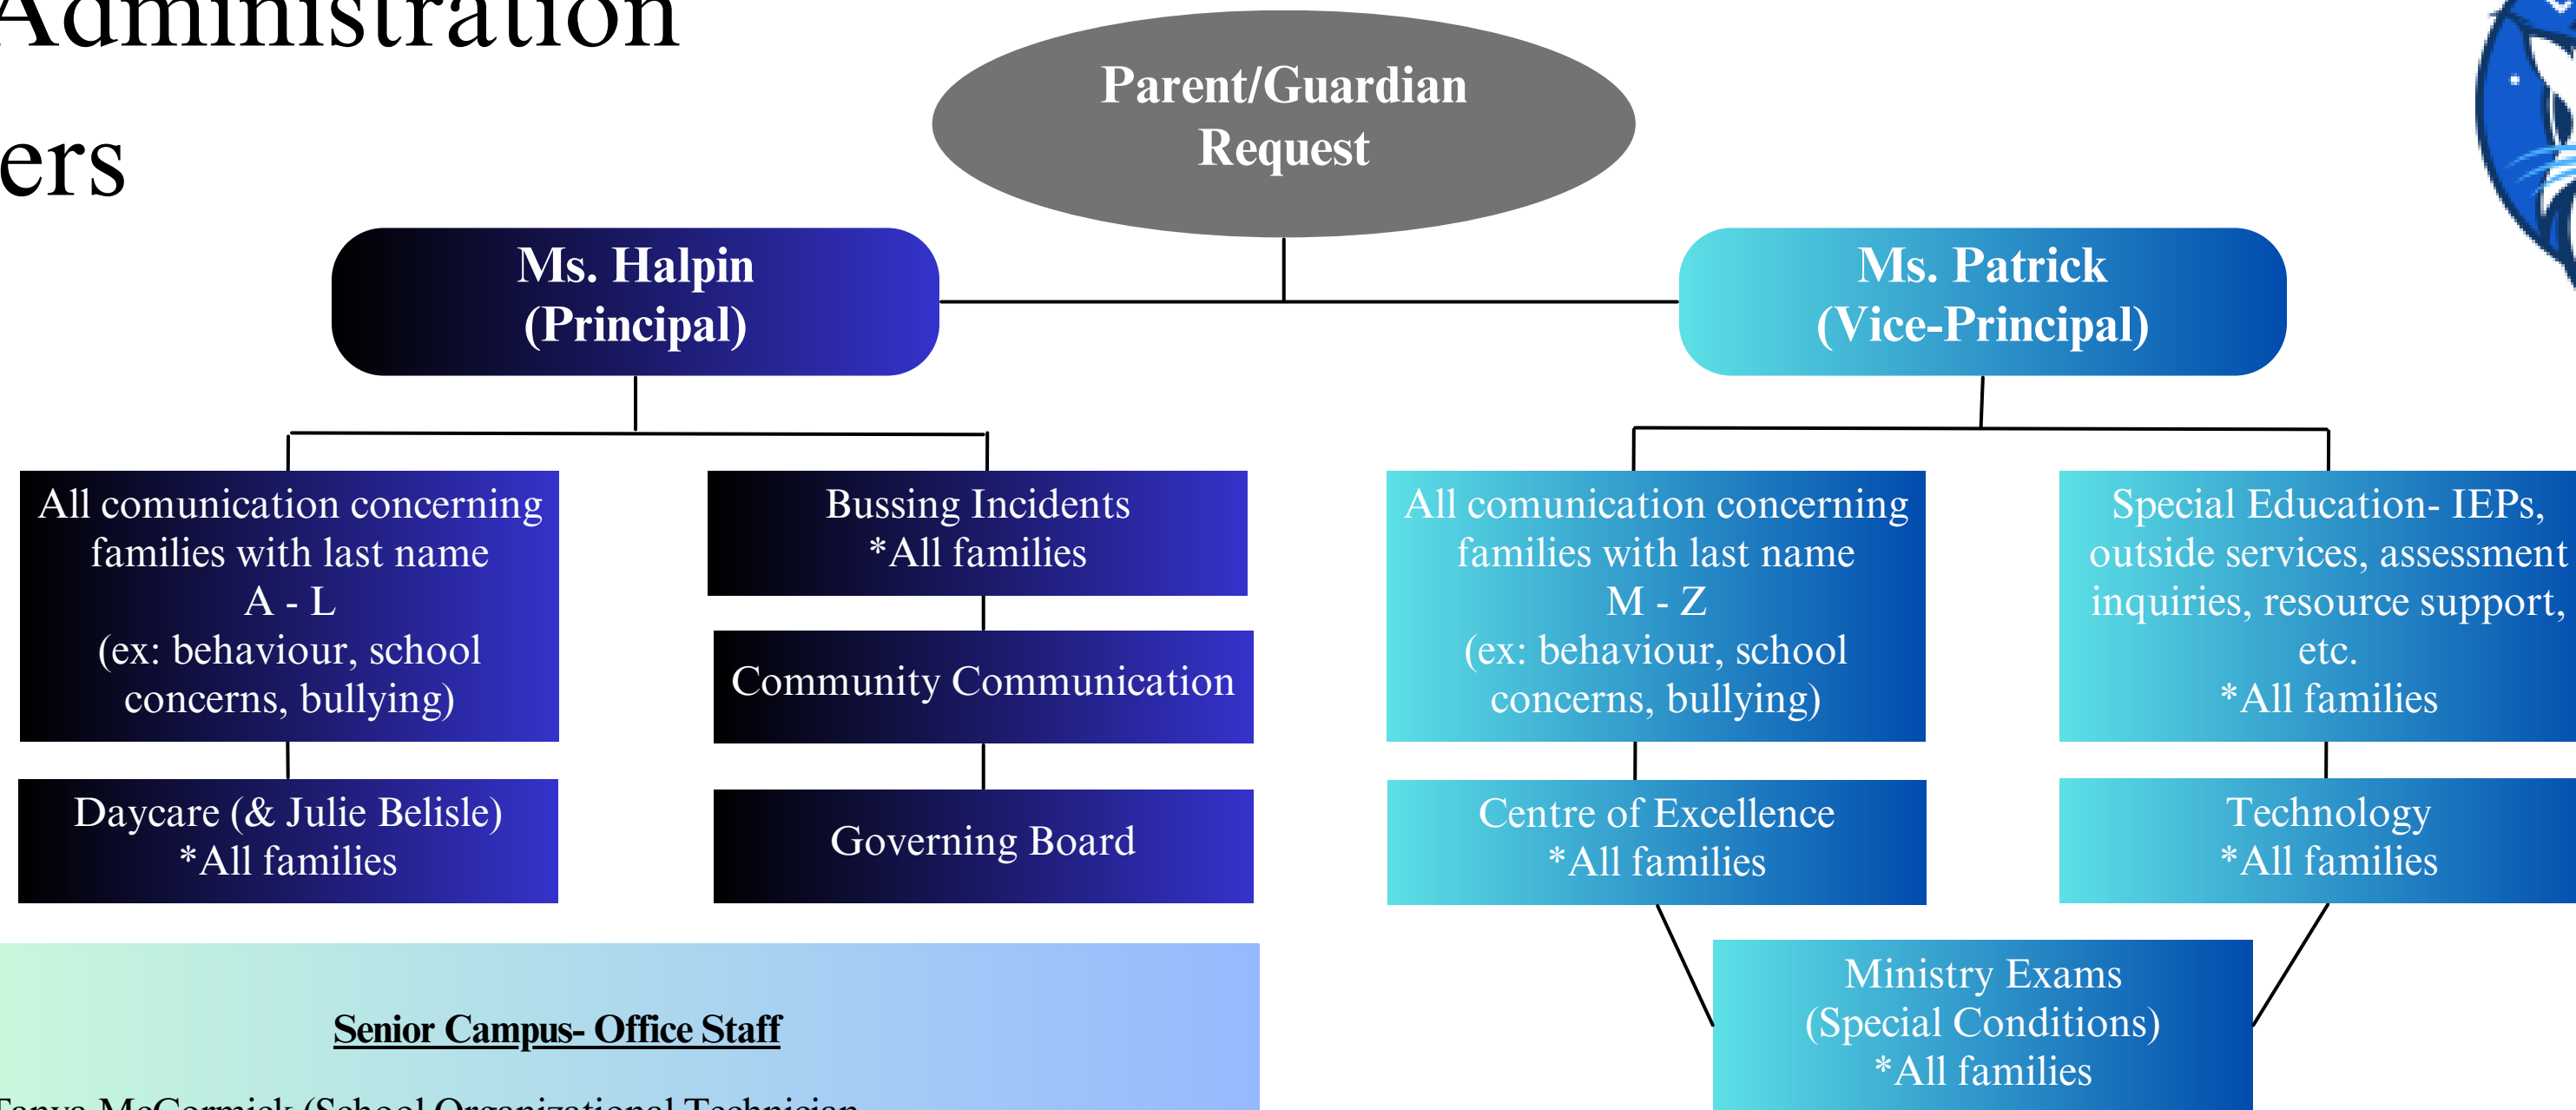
Administration

ers

Parent/Guardian Request

Ms. Halpin (Principal)

Ms. Patrick (Vice-Principal)

All comunication concerning families with last name A - L (ex: behaviour, school concerns, bullying)

Bussing Incidents *All families

Community Communication

Daycare (& Julie Belisle) *All families

Governing Board

All comunication concerning families with last name M - Z (ex: behaviour, school concerns, bullying)

Special Education- IEPs, outside services, assessment inquiries, resource support, etc. *All families

Centre of Excellence *All families

Technology *All families

Ministry Exams (Special Conditions) *All families

Senior Campus- Office Staff

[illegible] McCormick (School Organizational Technician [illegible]